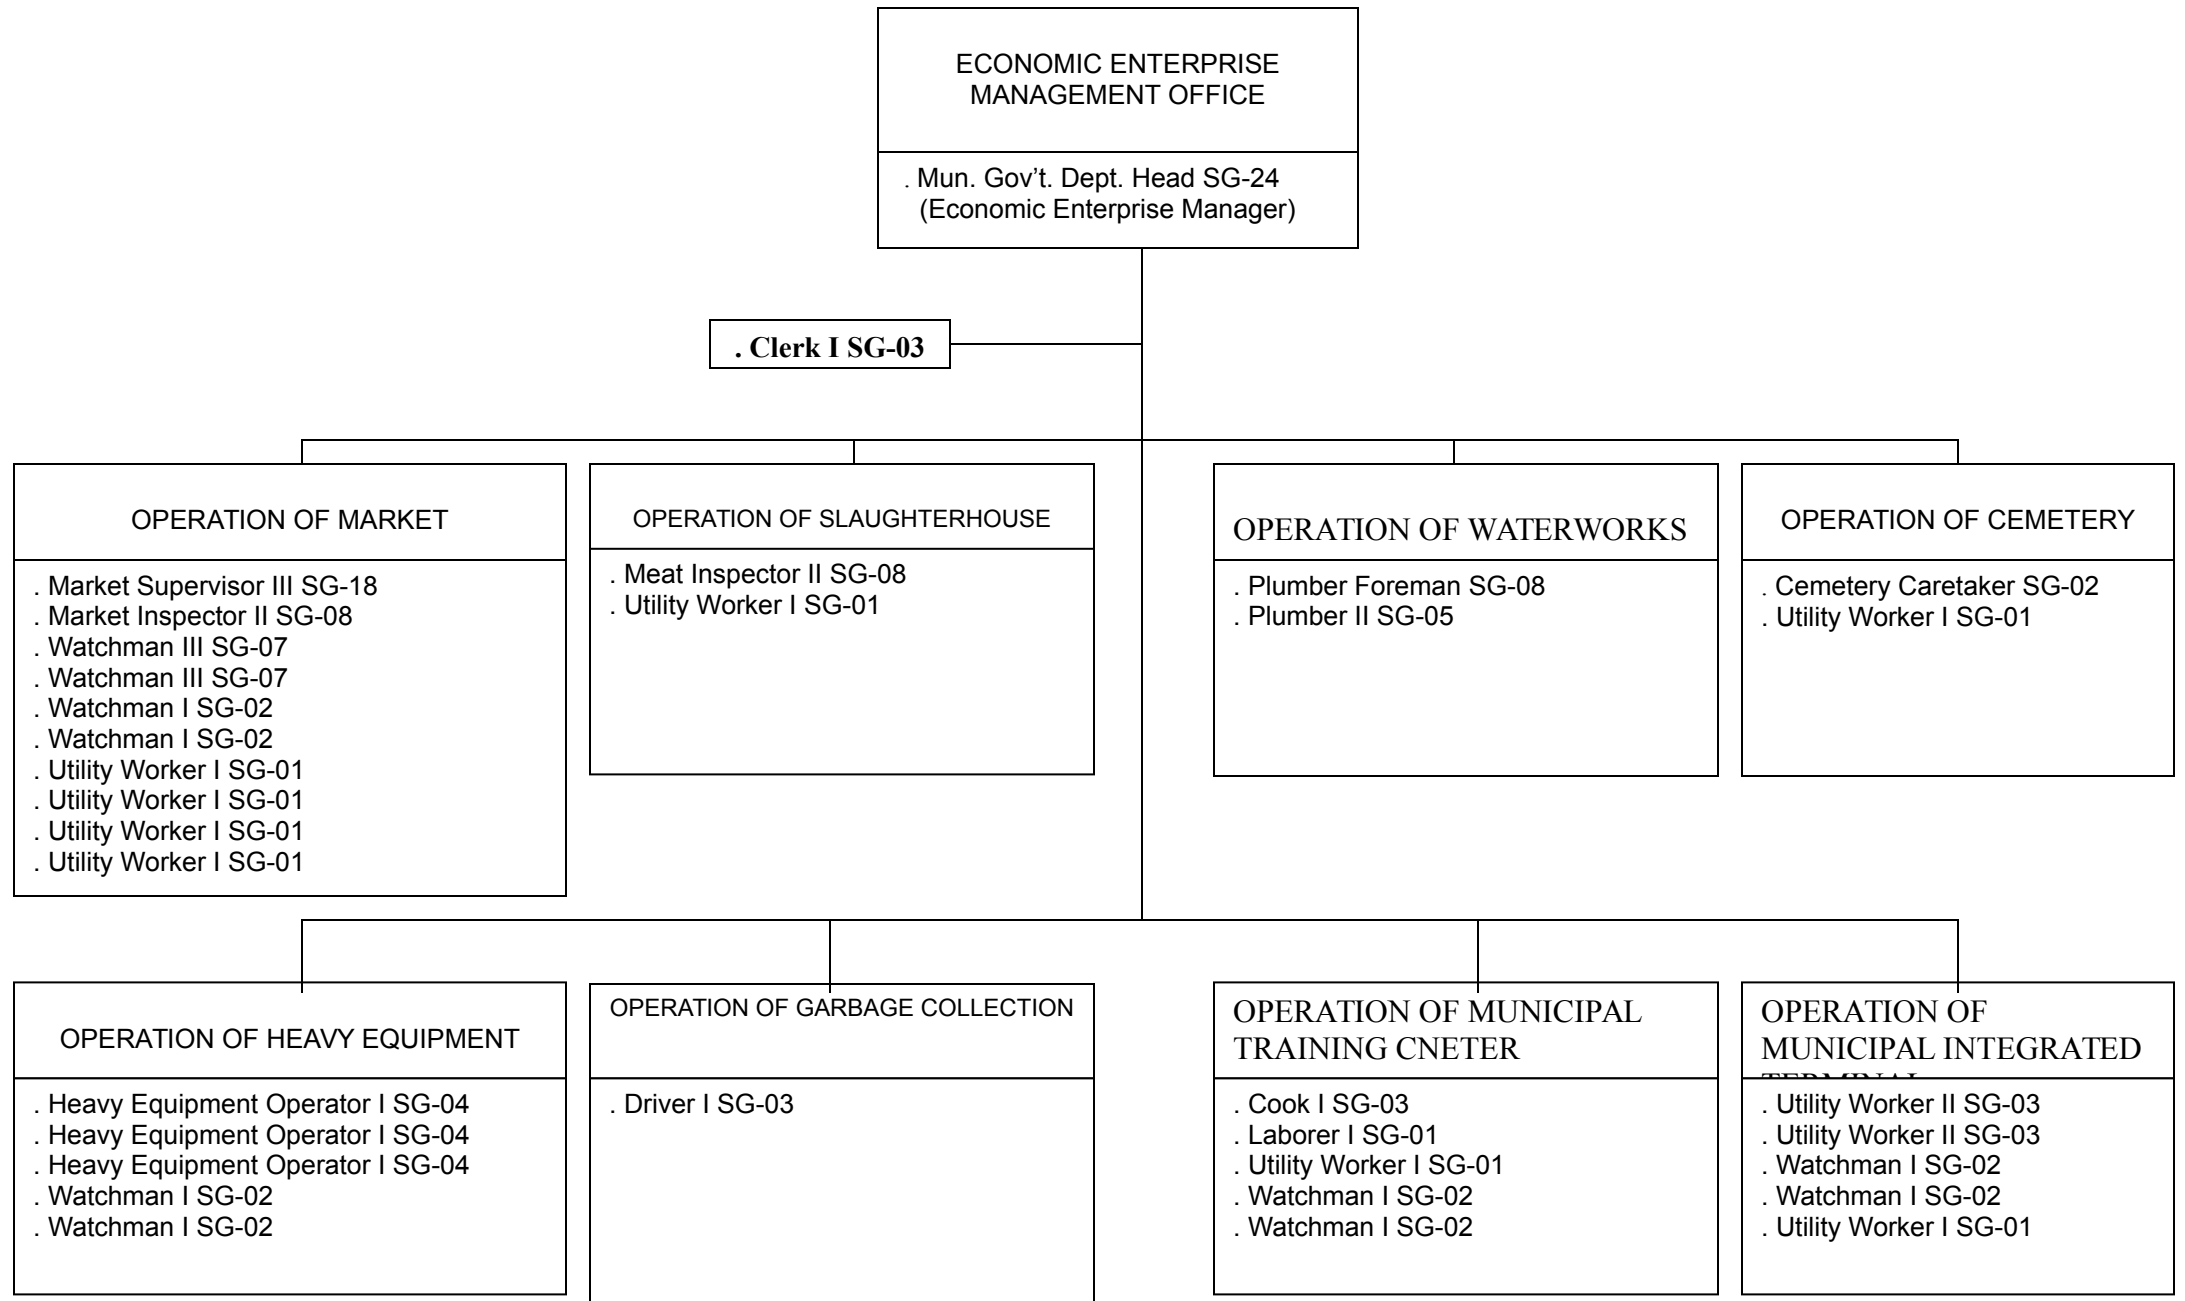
ECONOMIC ENTERPRISE MANAGEMENT OFFICE

. Mun. Gov't. Dept. Head SG-24 (Economic Enterprise Manager)

. Clerk I SG-03

OPERATION OF MARKET

. Market Supervisor III SG-18
. Market Inspector II SG-08
. Watchman III SG-07
. Watchman III SG-07
. Watchman I SG-02
. Watchman I SG-02
. Utility Worker I SG-01
. Utility Worker I SG-01
. Utility Worker I SG-01
. Utility Worker I SG-01

OPERATION OF SLAUGHTERHOUSE

. Meat Inspector II SG-08
. Utility Worker I SG-01

OPERATION OF WATERWORKS

. Plumber Foreman SG-08
. Plumber II SG-05

OPERATION OF CEMETERY

. Cemetery Caretaker SG-02
. Utility Worker I SG-01

OPERATION OF HEAVY EQUIPMENT

. Heavy Equipment Operator I SG-04
. Heavy Equipment Operator I SG-04
. Heavy Equipment Operator I SG-04
. Watchman I SG-02
. Watchman I SG-02

OPERATION OF GARBAGE COLLECTION

. Driver I SG-03

OPERATION OF MUNICIPAL TRAINING CNETER

. Cook I SG-03
. Laborer I SG-01
. Utility Worker I SG-01
. Watchman I SG-02
. Watchman I SG-02

OPERATION OF MUNICIPAL INTEGRATED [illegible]

. Utility Worker II SG-03
. Utility Worker II SG-03
. Watchman I SG-02
. Watchman I SG-02
. Utility Worker I SG-01